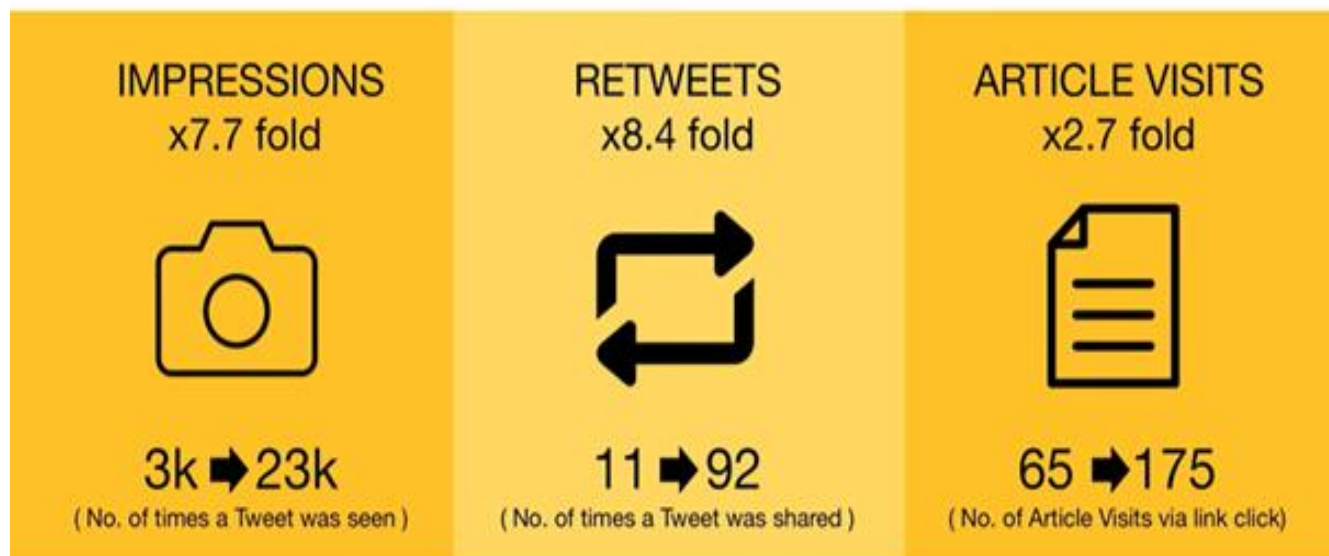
IMPRESSIONS
x7.7 fold

3k ➡ 23k
( No. of times a Tweet was seen )

RETWEETS
x8.4 fold

11 ➡ 92
( No. of times a Tweet was shared )

ARTICLE VISITS
x2.7 fold

65 ➡ 175
( No. of Article Visits via link click)